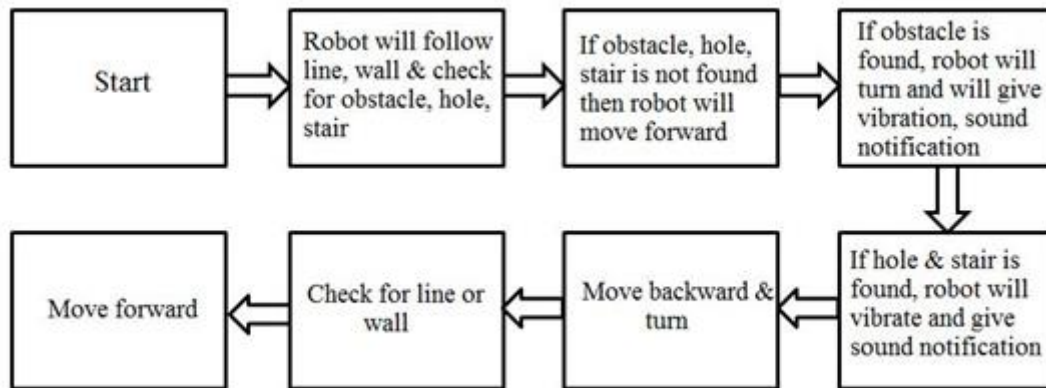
Start

Robot will follow line, wall & check for obstacle, hole, stair

If obstacle, hole, stair is not found then robot will move forward

If obstacle is found, robot will turn and will give vibration, sound notification

If hole & stair is found, robot will vibrate and give sound notification

Move backward & turn

Check for line or wall

Move forward